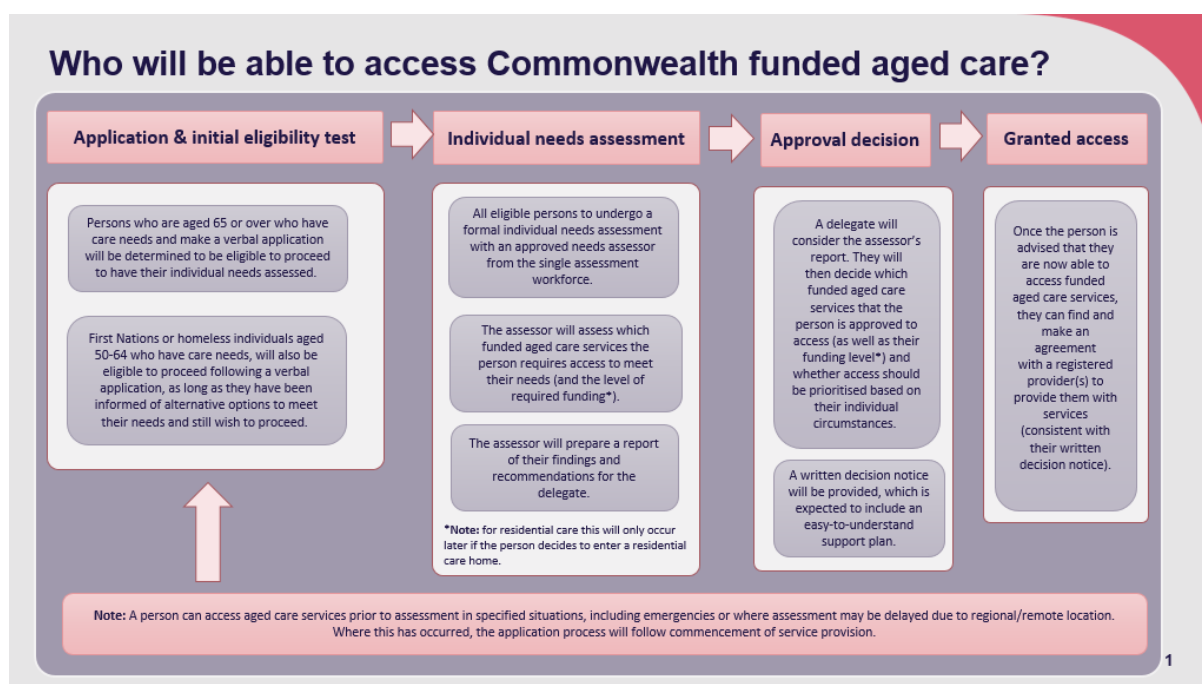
Who will be able to access Commonwealth funded aged care?

Application & initial eligibility test

Individual needs assessment

Approval decision

Granted access

Persons who are aged 65 or over who have care needs and make a verbal application will be determined to be eligible to proceed to have their individual needs assessed.

First Nations or homeless individuals aged 50-64 who have care needs, will also be eligible to proceed following a verbal application, as long as they have been informed of alternative options to meet their needs and still wish to proceed.

All eligible persons to undergo a formal individual needs assessment with an approved needs assessor from the single assessment workforce.

The assessor will assess which funded aged care services the person requires access to meet their needs (and the level of required funding*).

The assessor will prepare a report of their findings and recommendations for the delegate.

*Note: for residential care this will only occur later if the person decides to enter a residential care home.

A delegate will consider the assessor's report. They will then decide which funded aged care services that the person is approved to access (as well as their funding level*) and whether access should be prioritised based on their individual circumstances.

A written decision notice will be provided, which is expected to include an easy-to-understand support plan.

Once the person is advised that they are now able to access funded aged care services, they can find and make an agreement with a registered provider(s) to provide them with services (consistent with their written decision notice).

Note: A person can access aged care services prior to assessment in specified situations, including emergencies or where assessment may be delayed due to regional/remote location. Where this has occurred, the application process will follow commencement of service provision.

1